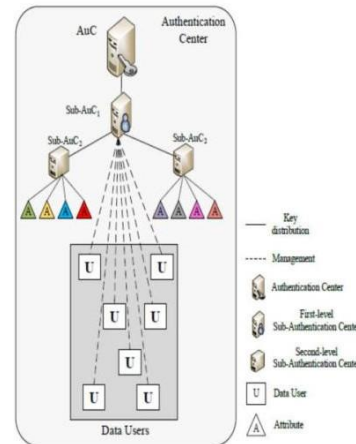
AuC

Authentication Center

Sub-AuC$_1$

Sub-AuC$_2$

Sub-AuC$_2$

A A A A

A A A A

U U U U U U U

Data Users

Key distribution

Management

Authentication Center

First-level Sub-Authentication Center

Second-level Sub-Authentication Center

U Data User

A Attribute